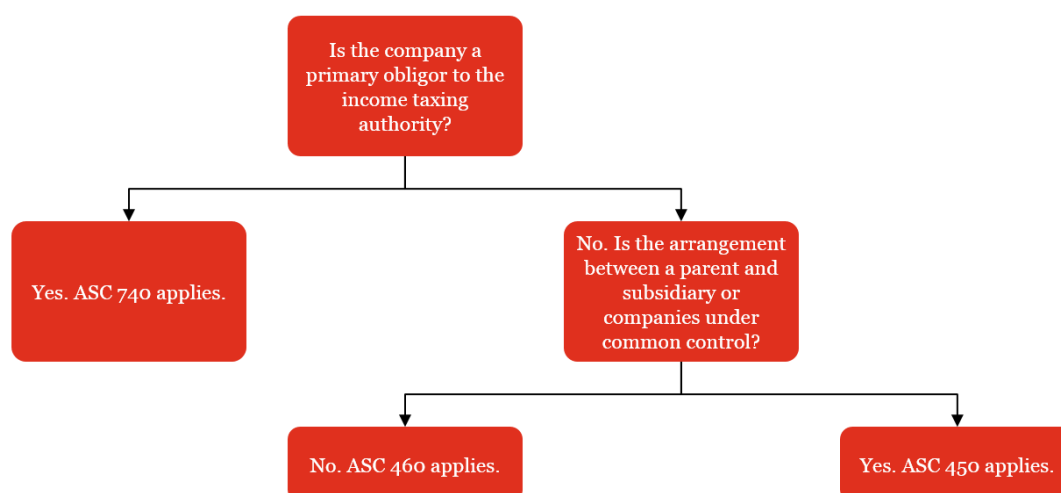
Is the company a primary obligor to the income taxing authority?

Yes. ASC 740 applies.

No. Is the arrangement between a parent and subsidiary or companies under common control?

No. ASC 460 applies.

Yes. ASC 450 applies.